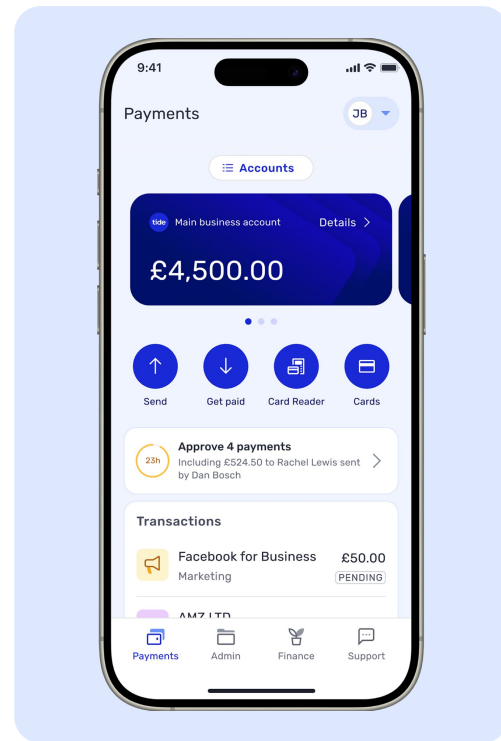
9:41

Payments

JB

Accounts

tide Main business account

Details >

£4,500.00

Send

Get paid

Card Reader

Cards

23h

Approve 4 payments

Including £524.50 to Rachel Lewis sent by Dan Bosch

Transactions

Facebook for Business

Marketing

£50.00

PENDING

AMZ LTD

Payments

Admin

Finance

Support